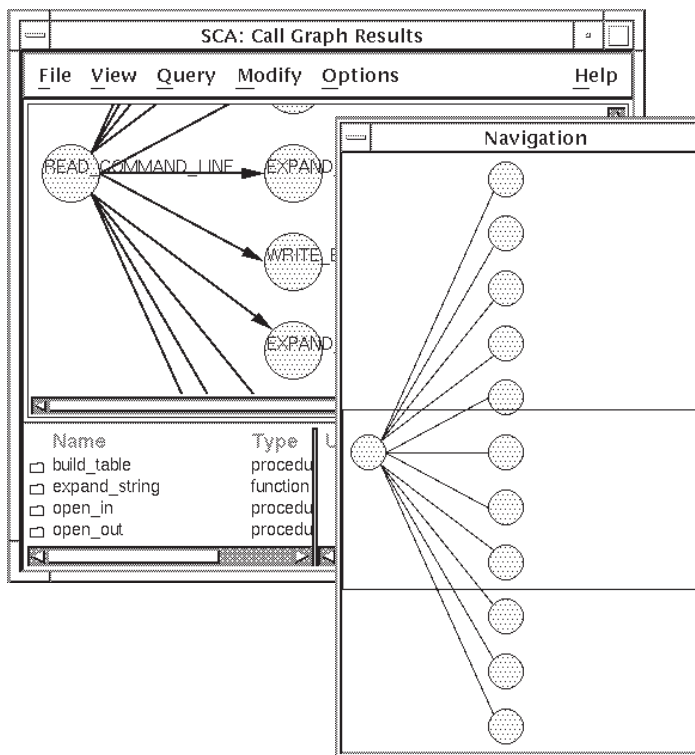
SCA: Call Graph Results

File View Query Modify Options Help

READ_COMMAND_LINE

EXPAND

WRITE_E

EXPAND

Navigation

| Name | Type |
|---|---|
| build_table | procedu |
| expand_string | function |
| open_in | procedu |
| open_out | procedu |